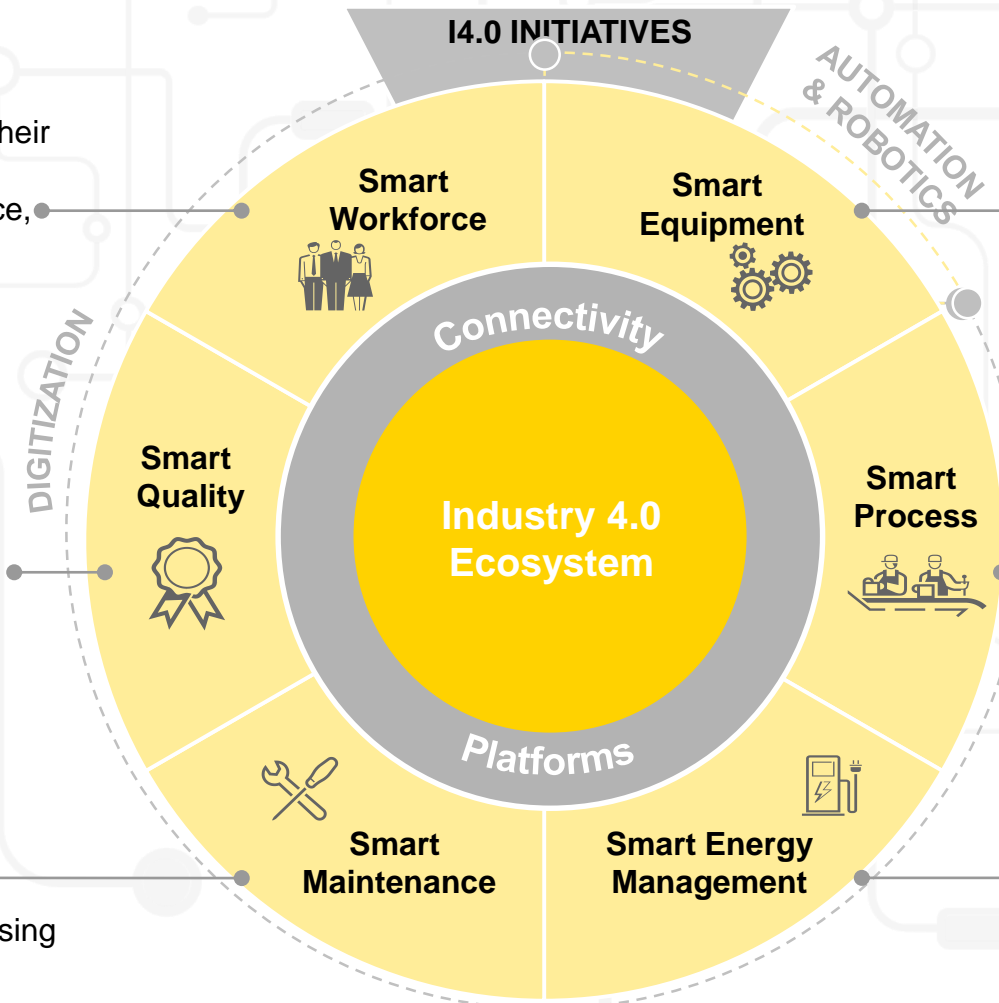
I4.0 INITIATIVES

AUTOMATION & ROBOTICS

heir

ce,

sing

DIGITIZATION

Smart Workforce

Smart Equipment

Smart Quality

Smart Process

Smart Maintenance

Smart Energy Management

Connectivity

Industry 4.0 Ecosystem

Platforms